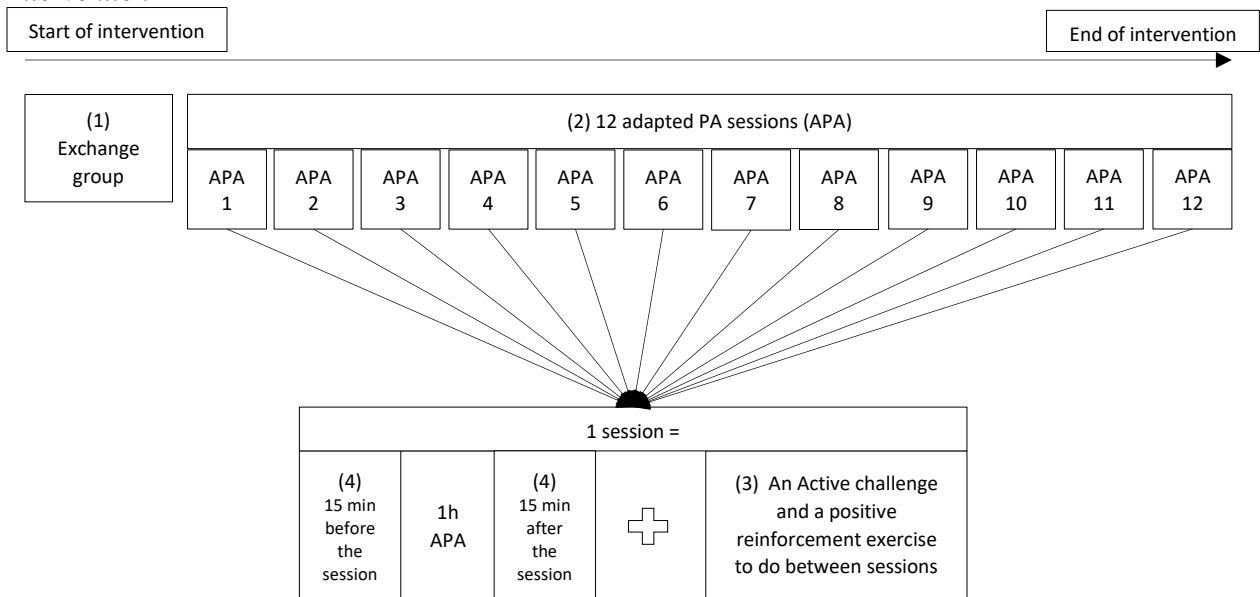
Start of intervention

End of intervention

(1) Exchange group

(2) 12 adapted PA sessions (APA)

| APA 1 | APA 2 | APA 3 | APA 4 | APA 5 | APA 6 | APA 7 | APA 8 | APA 9 | APA 10 | APA 11 | APA 12 |
|---|---|---|---|---|---|---|---|---|---|---|---|

1 session =

| (4) 15 min before the session | 1h APA | (4) 15 min after the session | | (3) An Active challenge and a positive reinforcement exercise to do between sessions |
|---|---|---|---|---|